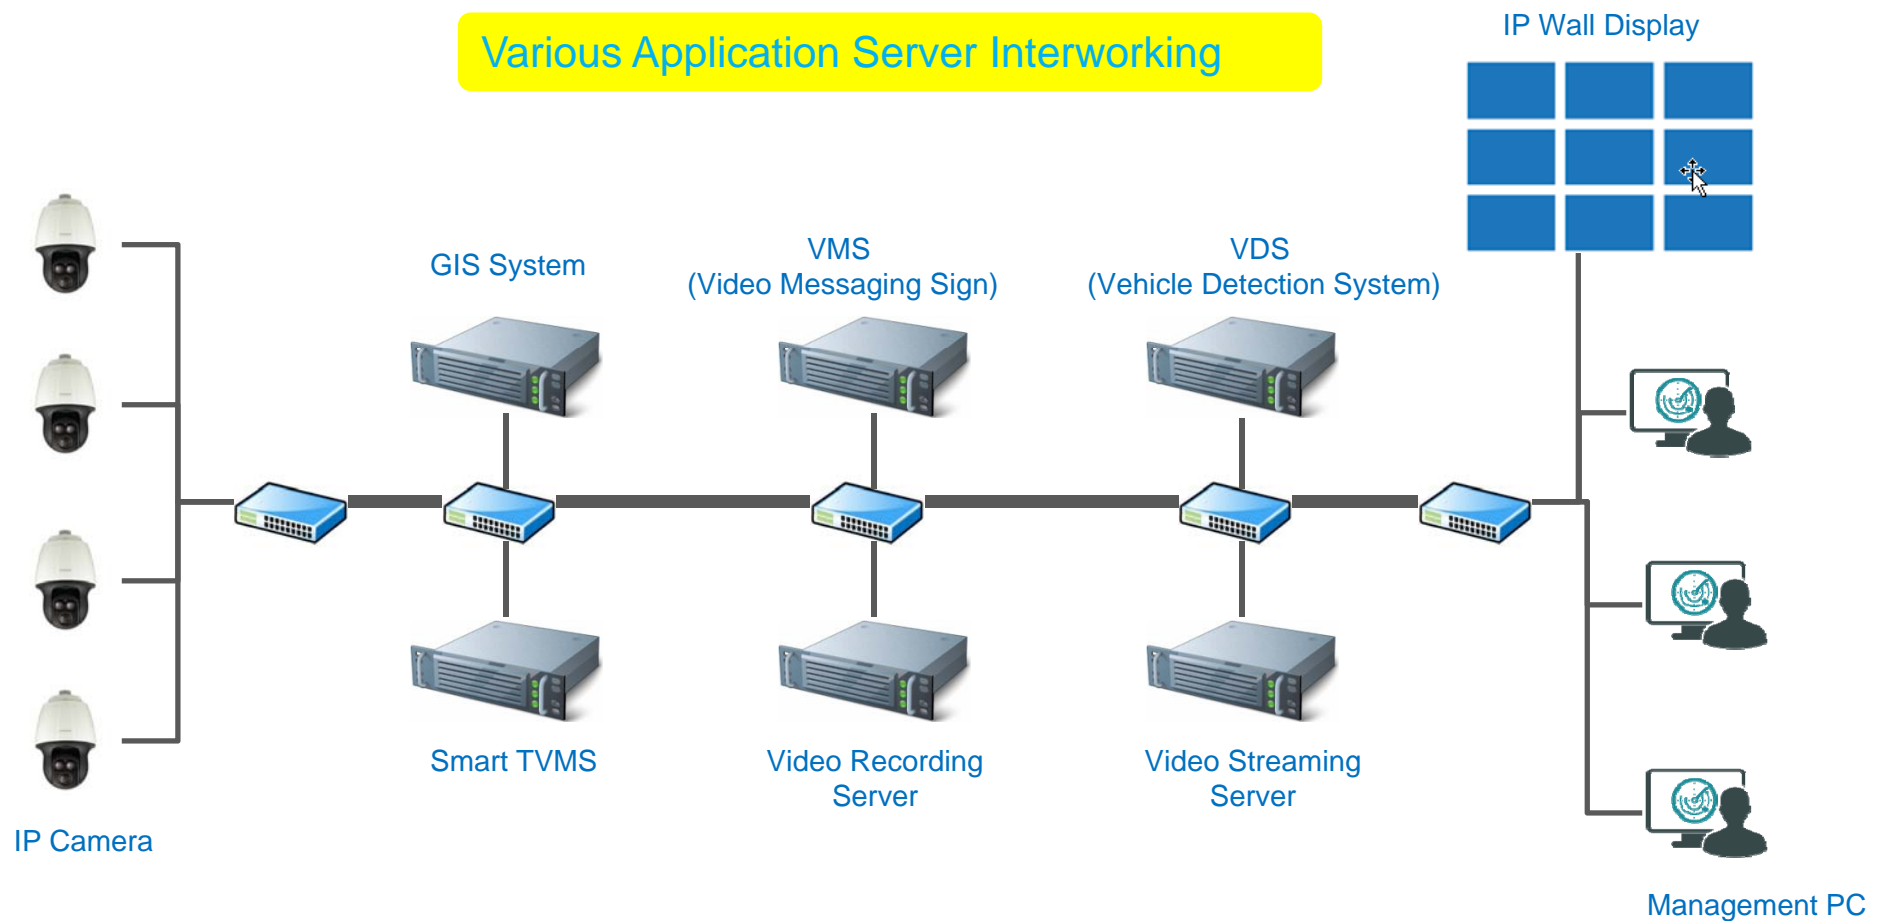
Various Application Server Interworking

IP Wall Display

GIS System

VMS
(Video Messaging Sign)

VDS
(Vehicle Detection System)

Smart TVMS

Video Recording Server

Video Streaming Server

IP Camera

Management PC